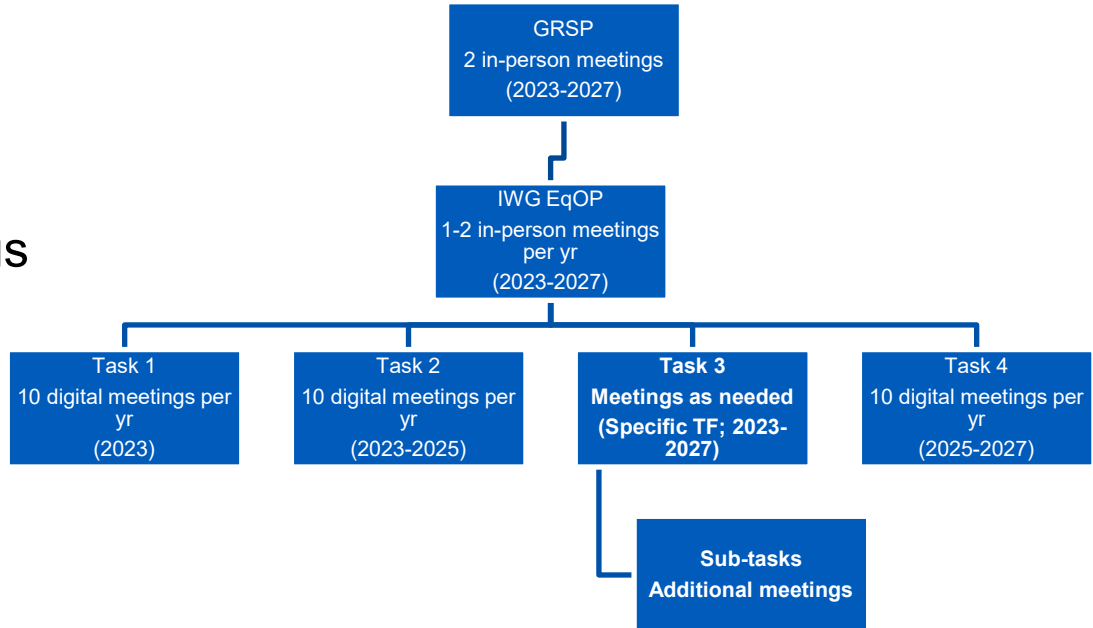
S

GRSP
2 in-person meetings
(2023-2027)

IWG EqOP
1-2 in-person meetings per yr
(2023-2027)

Task 1
10 digital meetings per yr
(2023)

Task 2
10 digital meetings per yr
(2023-2025)

**Task 3**
**Meetings as needed**
**(Specific TF; 2023-2027)**

Task 4
10 digital meetings per yr
(2025-2027)

**Sub-tasks**
**Additional meetings**